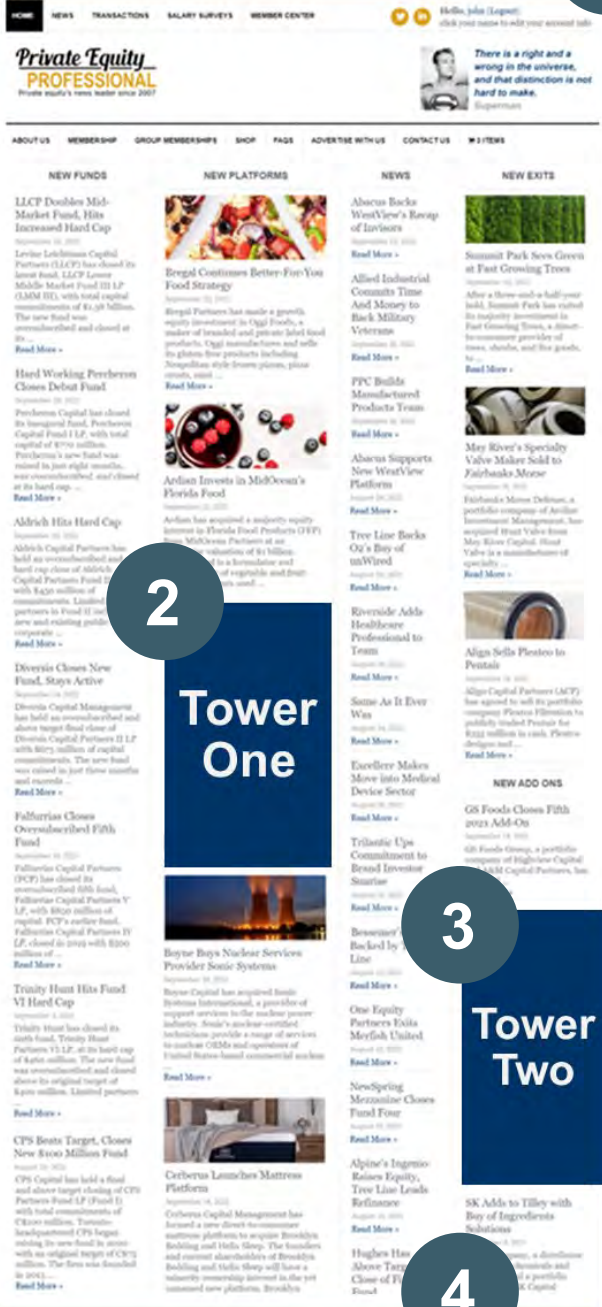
HOME NEWS TRANSACTIONS SALARY SURVEYS MEMBER CENTER

Hello, john (Logout)
click your name to edit your account info

Private Equity PROFESSIONAL
Private equity's news leader since 2007

There is a right and a wrong in the universe, and that distinction is not hard to make.
Superman

ABOUT US MEMBERSHIP GROUP MEMBERSHIPS SHOP FAQS ADVERTISE WITH US CONTACT US 0 ITEMS

NEW FUNDS

LLCP Doubles Mid-Market Fund, Hits Increased Hard Cap

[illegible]

Read More »

Hard Working Percheron Closes Debut Fund

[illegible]

Read More »

Aldrich Hits Hard Cap

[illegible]

Diversis Closes New Fund, Stays Active

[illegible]

Read More »

Falfurrias Closes Oversubscribed Fifth Fund

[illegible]

Read More »

Trinity Hunt Hits Fund VI Hard Cap

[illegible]

Read More »

CPS Beats Target, Closes New $100 Million Fund

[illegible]

Read More »

NEW PLATFORMS

Bregal Continues Better-For-You Food Strategy

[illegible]

Read More »

Ardian Invests in MidOcean's Florida Food

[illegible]

2

Tower One

Boyne Buys Nuclear Services Provider Sonic Systems

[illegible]

Read More »

Cerberus Launches Mattress Platform

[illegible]

NEWS

Abacus Backs WestView's Recap of Invisors

Read More »

Allied Industrial Commits Time And Money to Back Military Veterans

Read More »

PPC Builds Manufactured Products Team

Read More »

Abacus Supports New WestView Platform

Read More »

Tree Line Backs Oz's Bay of unWired

Read More »

Riverside Adds Healthcare Professional to Team

Read More »

Same As It Ever Was

Read More »

Excellere Makes Move into Medical Device Sector

Read More »

Trilantic Ups Commitment to Brand Investor Snarise

Read More »

Bessemer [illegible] Backed by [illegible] Line

Read More »

One Equity Partners Exits Merfish United

Read More »

NewSpring Mezzanine Closes Fund Four

Read More »

Alpine's Ingenio Raises Equity, Tree Line Leads Refinance

Read More »

Hughes Has Above Tar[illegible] Close of Fi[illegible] Fund

NEW EXITS

Summit Park Sees Green at Fast Growing Trees

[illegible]

Read More »

May River's Specialty Valve Maker Sold to Fairbanks Morse

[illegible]

Read More »

Align Sells Plexteo to Pentair

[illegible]

Read More »

NEW ADD ONS

GS Foods Closes Fifth 2021 Add-On

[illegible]

3

Tower Two

SK Adds to Tilley with Bay of Ingredients Solutions

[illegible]

4